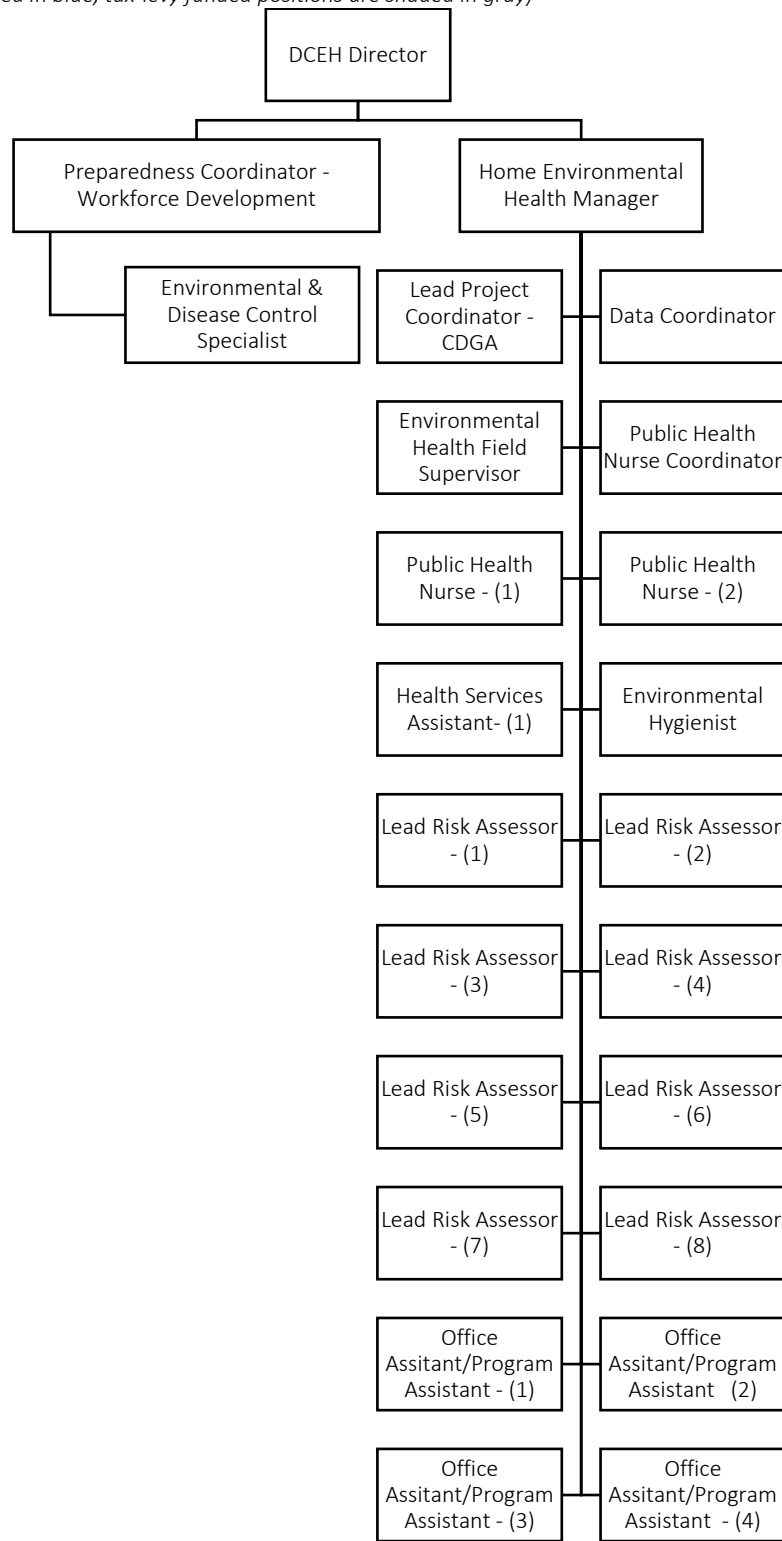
ed in blue, tax levy funded positions are shaded in gray)

DCEH Director

Preparedness Coordinator - Workforce Development

Home Environmental Health Manager

Environmental & Disease Control Specialist

Lead Project Coordinator - CDGA

Data Coordinator

Environmental Health Field Supervisor

Public Health Nurse Coordinator

Public Health Nurse - (1)

Public Health Nurse - (2)

Health Services Assistant- (1)

Environmental Hygienist

Lead Risk Assessor - (1)

Lead Risk Assessor - (2)

Lead Risk Assessor - (3)

Lead Risk Assessor - (4)

Lead Risk Assessor - (5)

Lead Risk Assessor - (6)

Lead Risk Assessor - (7)

Lead Risk Assessor - (8)

Office Assitant/Program Assistant - (1)

Office Assitant/Program Assistant (2)

Office Assitant/Program Assistant - (3)

Office Assitant/Program Assistant - (4)